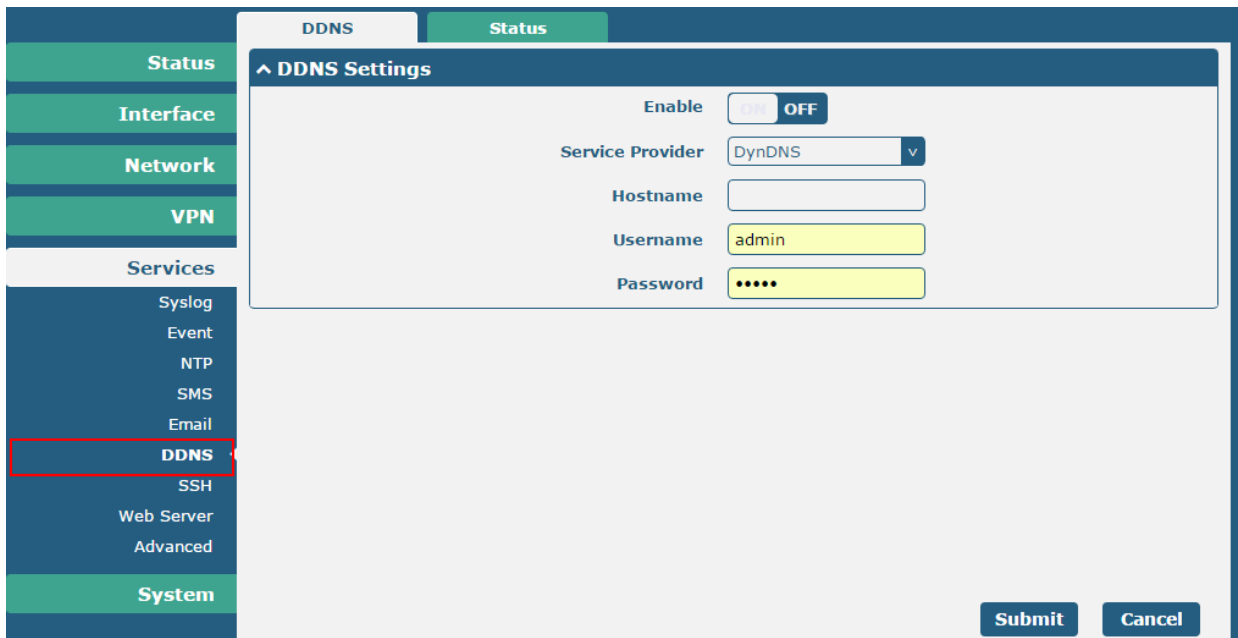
DDNS
Status

Status
Interface
Network
VPN
Services
Syslog
Event
NTP
SMS
Email
DDNS
SSH
Web Server
Advanced
System

^ DDNS Settings

Enable ON OFF
Service Provider DynDNS v
Hostname
Username admin
Password •••••

Submit
Cancel